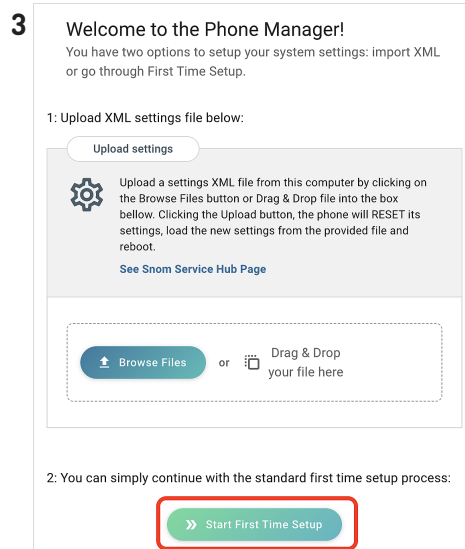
3

Welcome to the Phone Manager!

You have two options to setup your system settings: import XML or go through First Time Setup.

1: Upload XML settings file below:

Upload settings

Upload a settings XML file from this computer by clicking on the Browse Files button or Drag & Drop file into the box bellow. Clicking the Upload button, the phone will RESET its settings, load the new settings from the provided file and reboot.

See Snom Service Hub Page

Browse Files

or

Drag & Drop your file here

2: You can simply continue with the standard first time setup process:

Start First Time Setup